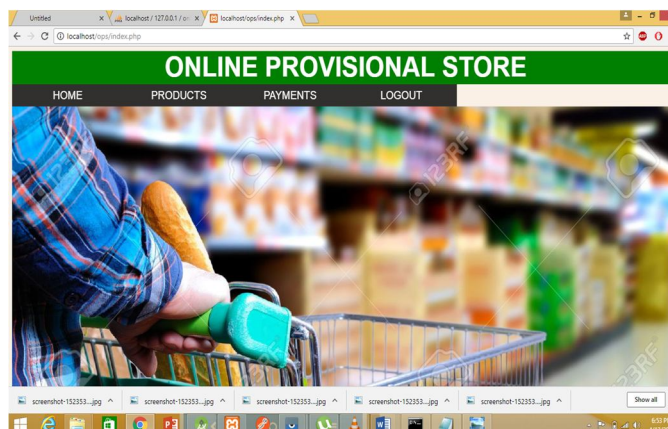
Untitled
localhost / 127.0.0.1 / o
localhost/ops/index.php
localhost/ops/index.php

ONLINE PROVISIONAL STORE

HOME
PRODUCTS
PAYMENTS
LOGOUT

123RF
123RF
123RF
123RF

screenshot-152353....jpg
screenshot-152353....jpg
screenshot-152353....jpg
screenshot-152353....jpg
screenshot-152353....jpg
Show all

6:53 PM